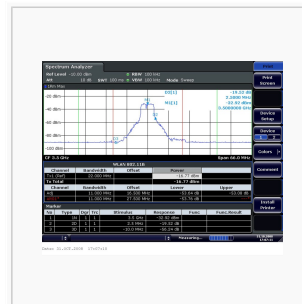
Spectrum Analyzer

Ref Level -10.00 dBm ● RBW 100 kHz

Att 10 dB SWT 100 ms ● VBW 300 kHz Mode Sweep

1Rm Max

-20 dBm

-40 dBm

-60 dBm

-80 dBm

-100 dBm

D1[1]

M1[1]

-18.03 dB

5.2400 MHz

-32.82 dBm

5.5000000 GHz

CF 5.5 GHz

Span 66.0 MHz

WLAN 802.11 B

| Channel | Bandwidth | Offset | Power |
|---|---|---|---|
| Tx1 (Ref) | 22.000 MHz | | -13.77 dBm |
| Tx Total | | | -13.77 dBm |

| Channel | Bandwidth | Offset | Lower | Upper |
|---|---|---|---|---|
| Adj | 11.000 MHz | 16.500 MHz | -53.84 dB | -53.86 dB |
| Alt1 | 11.000 MHz | 27.500 MHz | -53.76 dB | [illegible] |

Marker

| No | Type | Ref | Trc | X-value | Y-value | Function | Function Result |
|---|---|---|---|---|---|---|---|
| M1 | | | 1 | 5.5 GHz | -32.82 dBm | | |
| D1 | | M1 | 1 | 5.24 MHz | -18.03 dB | | |
| D2 | | M1 | 1 | -10.0 MHz | -56.24 dB | | |

Measuring...

Print Screen

Device Setup

Device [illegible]

Colors

Comment

Install Printer

Date: 31.JUL.2008 17:07:15